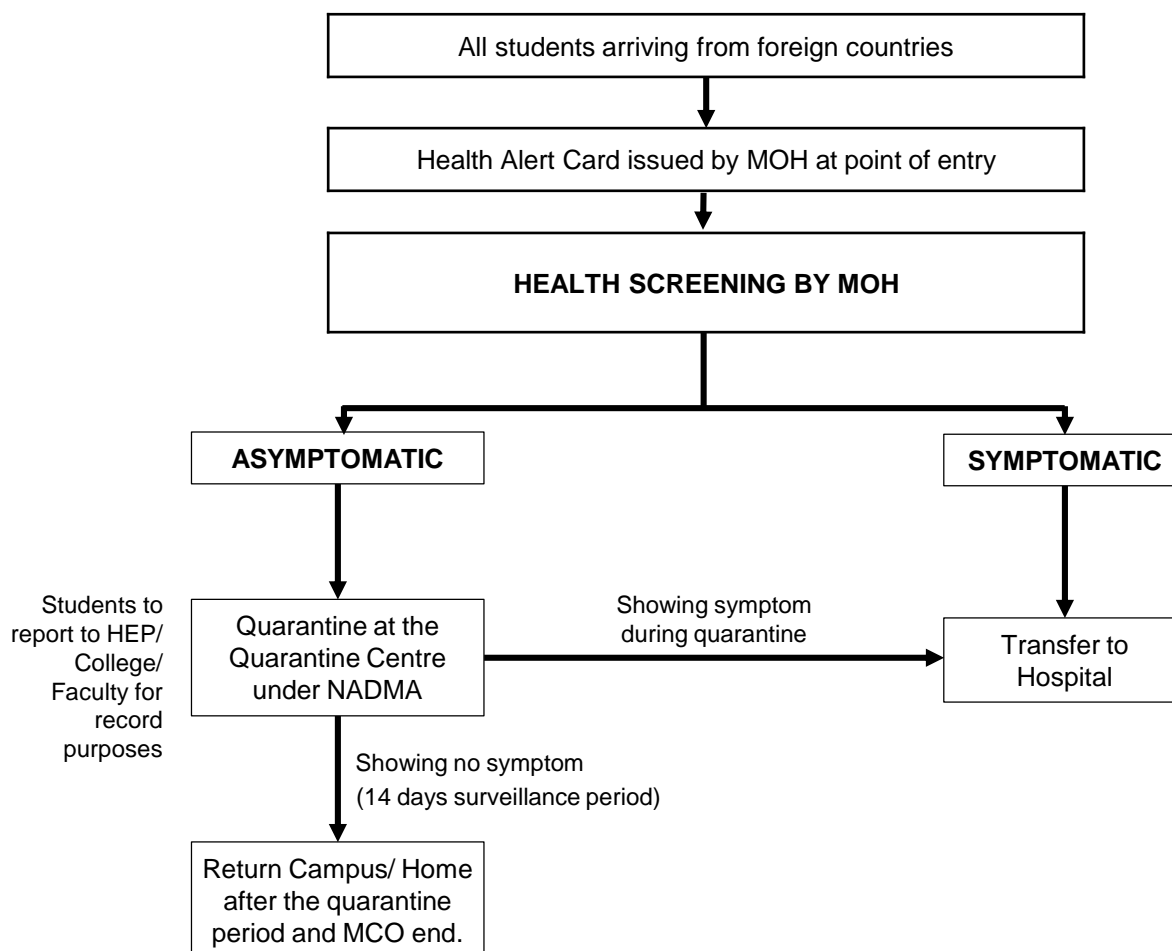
All students arriving from foreign countries

Health Alert Card issued by MOH at point of entry

HEALTH SCREENING BY MOH

ASYMPTOMATIC

SYMPTOMATIC

Students to report to HEP/ College/ Faculty for record purposes

Quarantine at the Quarantine Centre under NADMA

Showing symptom during quarantine

Transfer to Hospital

Showing no symptom (14 days surveillance period)

Return Campus/ Home after the quarantine period and MCO end.